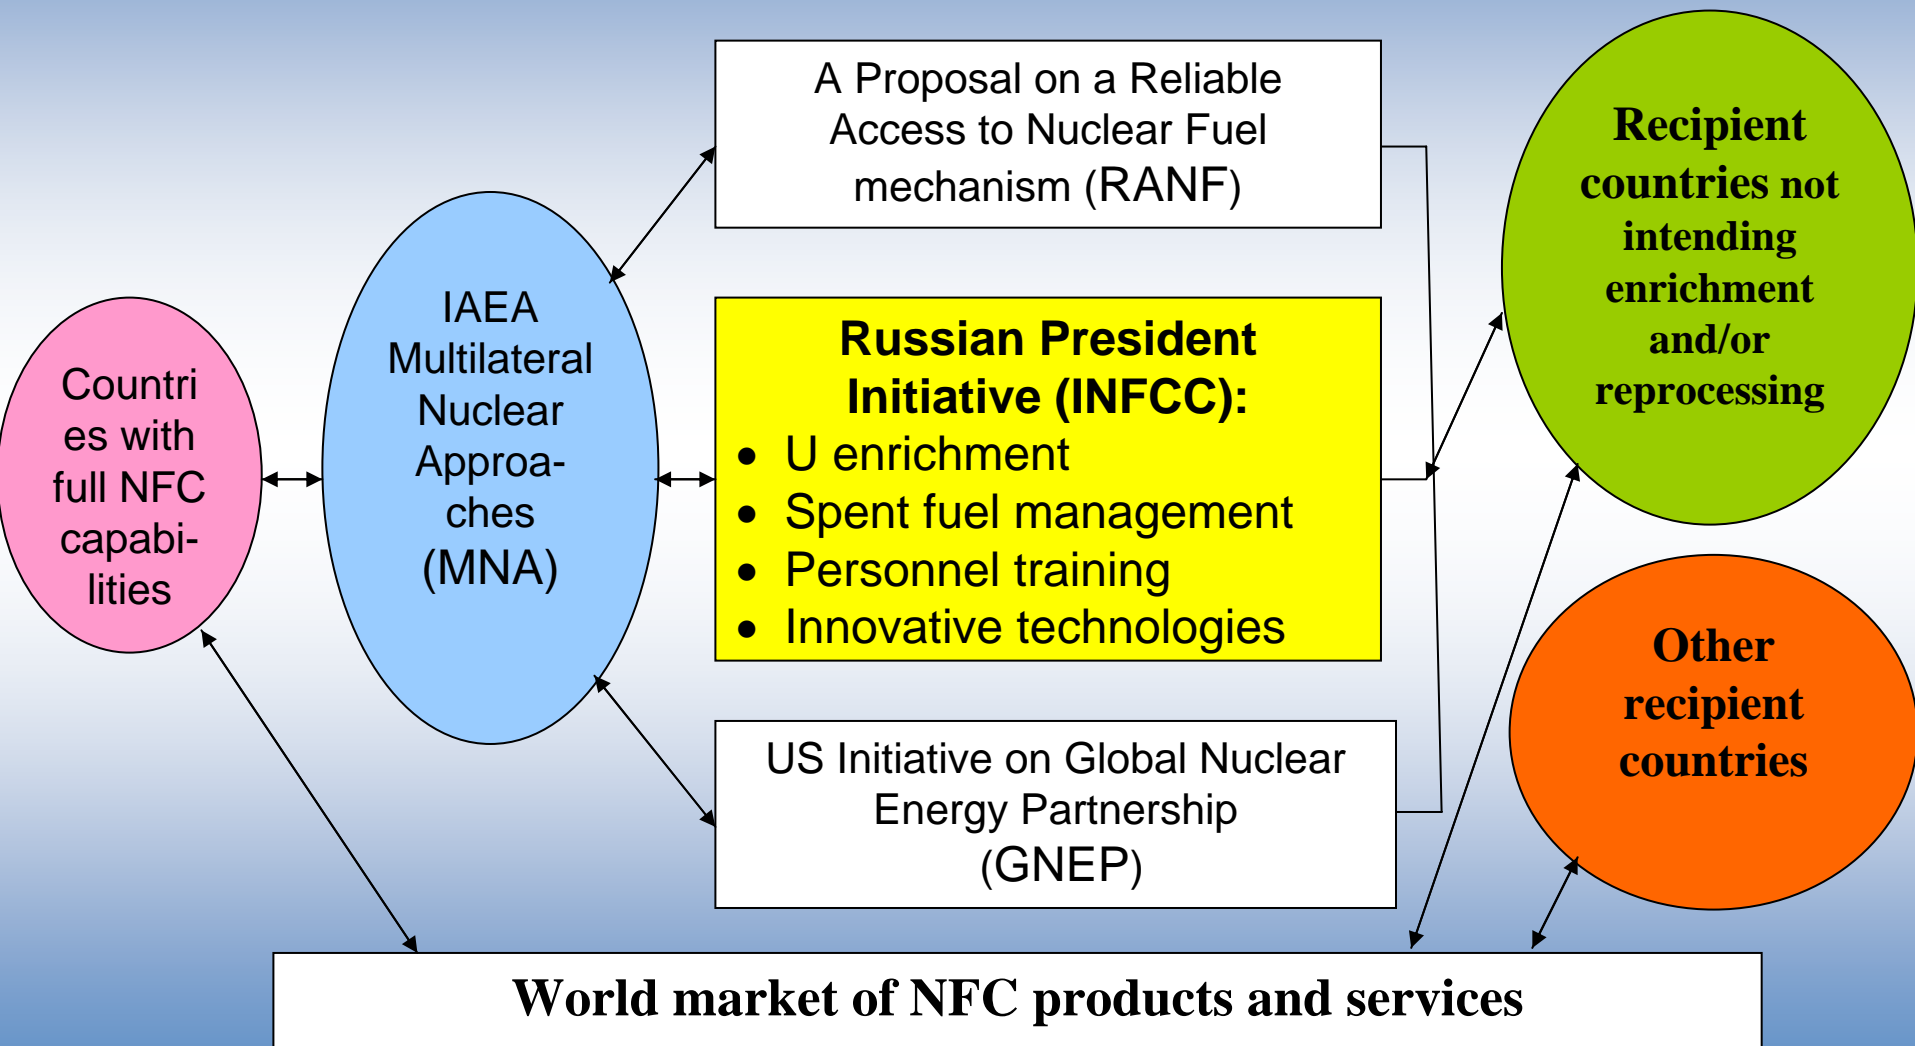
Countries with full NFC capabilities

IAEA Multilateral Nuclear Approaches (MNA)

A Proposal on a Reliable Access to Nuclear Fuel mechanism (RANF)

Russian President Initiative (INFCC):
- U enrichment
- Spent fuel management
- Personnel training
- Innovative technologies

US Initiative on Global Nuclear Energy Partnership (GNEP)

Recipient countries not intending enrichment and/or reprocessing

Other recipient countries

World market of NFC products and services